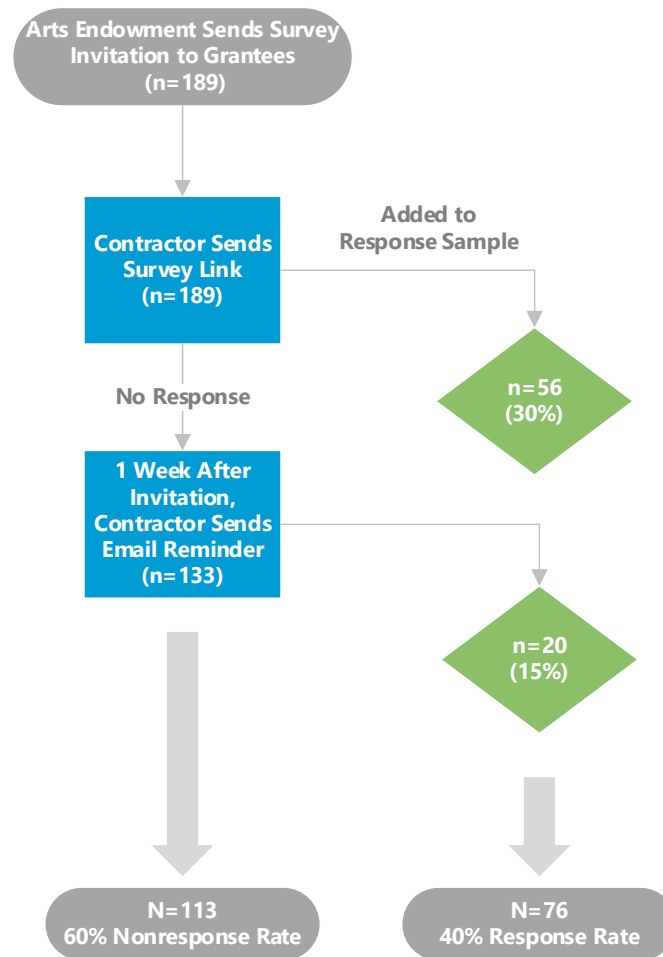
Arts Endowment Sends Survey Invitation to Grantees
(n=189)

Contractor Sends Survey Link
(n=189)

Added to Response Sample

n=56
(30%)

No Response

1 Week After Invitation, Contractor Sends Email Reminder
(n=133)

n=20
(15%)

N=113
60% Nonresponse Rate

N=76
40% Response Rate